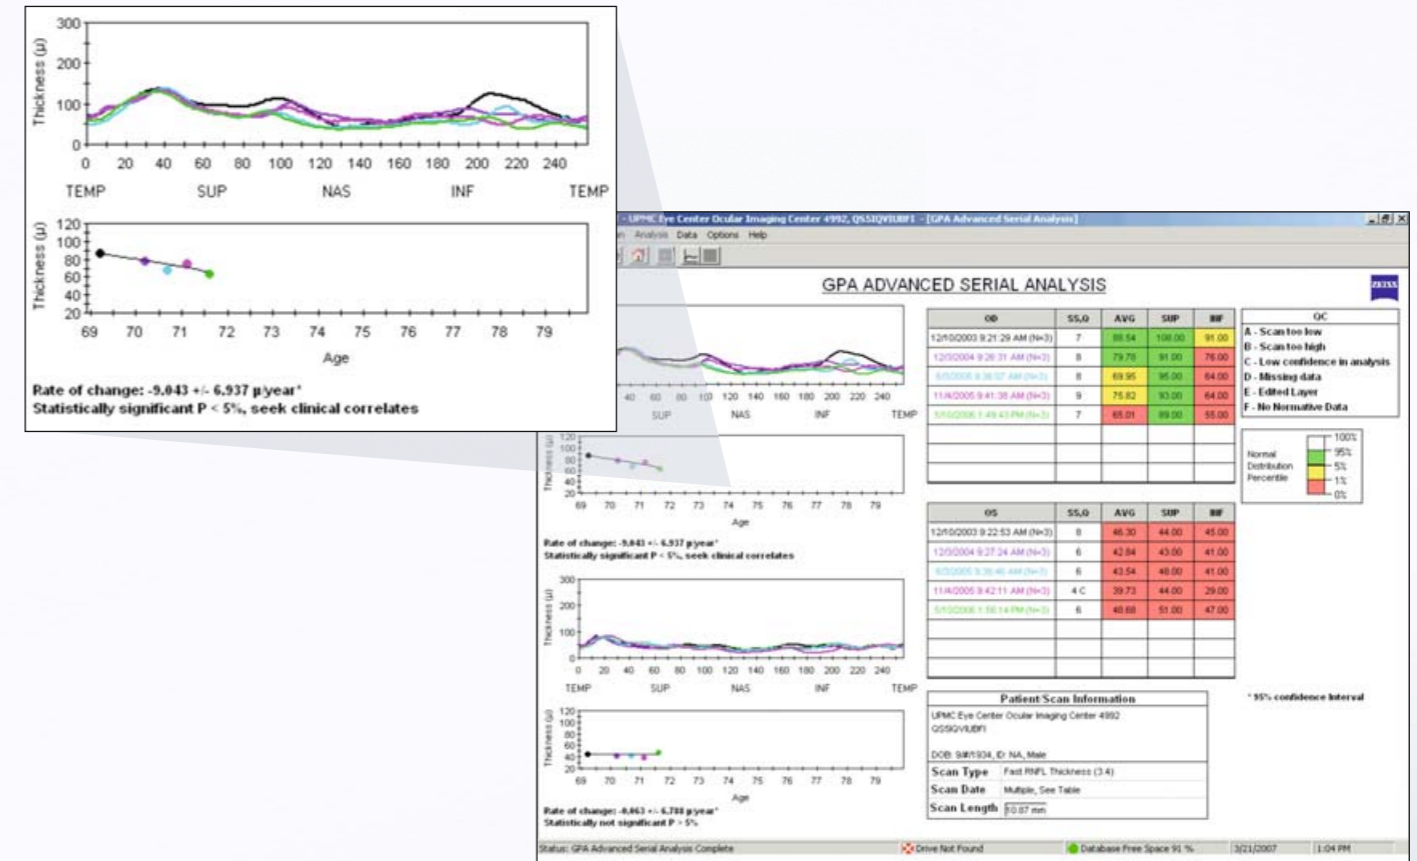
300
200
100
0
Thickness (µ)
0 20 40 60 80 100 120 140 160 180 200 220 240
TEMP SUP NAS INF TEMP

120
100
80
60
40
20
Thickness (µ)
69 70 71 72 73 74 75 76 77 78 79
Age

Rate of change: -9.043 +/- 6.937 µ/year*
Statistically significant P < 5%, seek clinical correlates

- UPMC Eye Center Ocular Imaging Center 4992, QSSIQVIUBFI - [GPA Advanced Serial Analysis]
Analysis Data Options Help

GPA ADVANCED SERIAL ANALYSIS

ZEISS

| OD | SS,Q | AVG | SUP | INF |
|---|---|---|---|---|
| 12/10/2003 9:21:29 AM (N=3) | 7 | 88.54 | 108.00 | 91.00 |
| 12/3/2004 9:26:31 AM (N=3) | 8 | 79.70 | 91.00 | 76.00 |
| 6/3/2005 9:36:57 AM (N=3) | 8 | 69.95 | 95.00 | 64.00 |
| 11/4/2005 9:41:38 AM (N=3) | 9 | 75.82 | 93.00 | 64.00 |
| 5/10/2006 1:49:43 PM (N=3) | 7 | 65.01 | 89.00 | 55.00 |

QC
A - Scan too low
B - Scan too high
C - Low confidence in analysis
D - Missing data
E - Edited Layer
F - No Normative Data

Normal Distribution Percentile
100%
95%
5%
1%
0%

40 60 80 100 120 140 160 180 200 220 240
SUP NAS INF TEMP

Thickness (µ)
120
100
80
60
40
20
69 70 71 72 73 74 75 76 77 78 79
Age

Rate of change: -9.043 +/- 6.937 µ/year*
Statistically significant P < 5%, seek clinical correlates

| OS | SS,Q | AVG | SUP | INF |
|---|---|---|---|---|
| 12/10/2003 9:22:53 AM (N=3) | 8 | 46.30 | 44.00 | 45.00 |
| 12/3/2004 9:27:24 AM (N=3) | 6 | 42.84 | 43.00 | 41.00 |
| 6/3/2005 9:38:40 AM (N=3) | 6 | 43.54 | 48.00 | 41.00 |
| 11/4/2005 9:42:11 AM (N=3) | 4 C | 39.73 | 44.00 | 29.00 |
| 5/10/2006 1:50:14 PM (N=3) | 6 | 46.68 | 51.00 | 47.00 |

300
200
100
0
Thickness (µ)
0 20 40 60 80 100 120 140 160 180 200 220 240
TEMP SUP NAS INF TEMP

Patient/Scan Information
UPMC Eye Center Ocular Imaging Center 4992
QSSIQVIUBFI

DOB: 9/#/1934, ID: NA, Male

* 95% confidence interval

Scan Type Fast RNFL Thickness (3.4)
Scan Date Multiple, See Table
Scan Length 10.87 mm

Thickness (µ)
120
100
80
60
40
20
69 70 71 72 73 74 75 76 77 78 79
Age

Rate of change: -0.463 +/- 6.788 µ/year*
Statistically not significant P > 5%

Status: GPA Advanced Serial Analysis Complete
Drive Not Found
Database Free Space 91 %
3/21/2007
1:04 PM